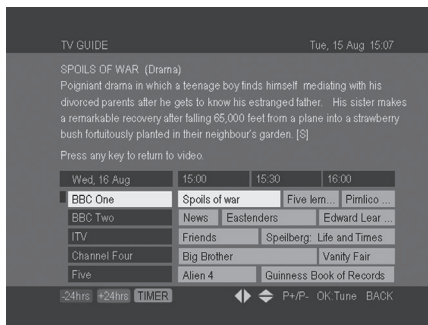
TV GUIDE

Tue, 15 Aug 15:07

SPOILS OF WAR (Drama)
Poignant drama in which a teenage boy finds himself mediating with his divorced parents after he gets to know his estranged father. His sister makes a remarkable recovery after falling 65,000 feet from a plane into a strawberry bush fortuitously planted in their neighbour's garden. [S]

Press any key to return to video.

| Wed, 16 Aug | 15:00 | 15:30 | 16:00 |
|---|---|---|---|
| BBC One | Spoils of war | Five lem... | Pimlico ... |
| BBC Two | News | Eastenders | Edward Lear ... |
| ITV | Friends | Speilberg: Life and Times | |
| Channel Four | Big Brother | | Vanity Fair |
| Five | Alien 4 | Guinness Book of Records | |

-24hrs +24hrs TIMER P+/P- OK:Tune BACK